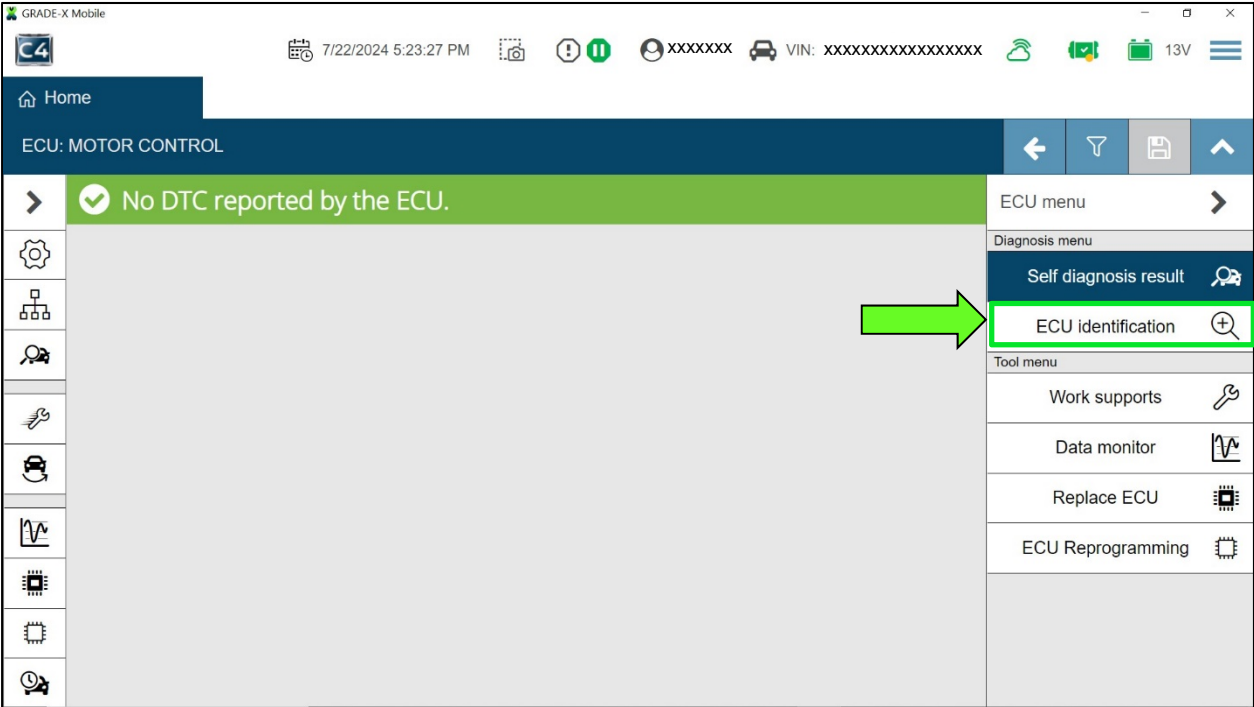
GRADE-X Mobile

C4

7/22/2024 5:23:27 PM

XXXXXXX

VIN: XXXXXXXXXXXXXXXXX

13V

Home

ECU: MOTOR CONTROL

No DTC reported by the ECU.

ECU menu

Diagnosis menu

Self diagnosis result

ECU identification

Tool menu

Work supports

Data monitor

Replace ECU

ECU Reprogramming